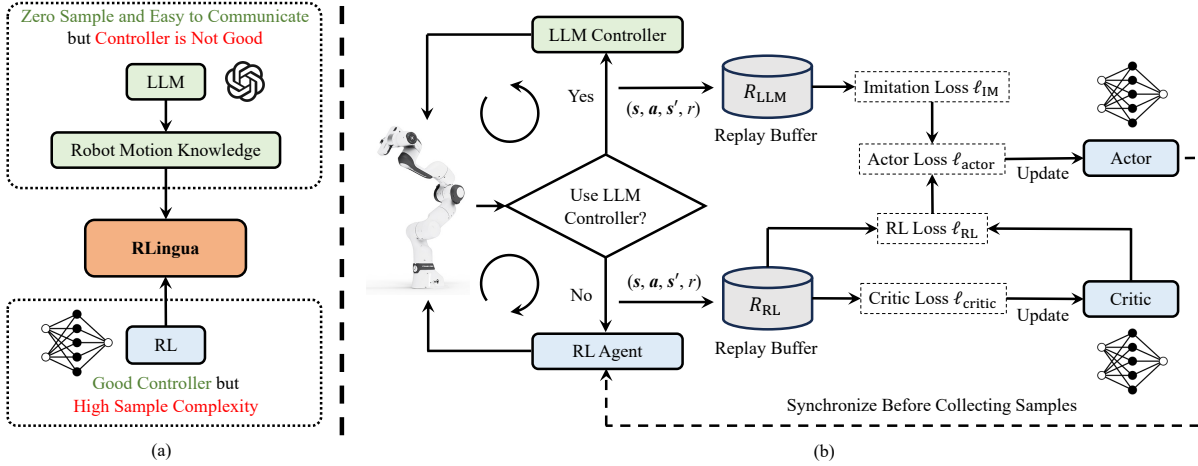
Zero Sample and Easy to Communicate but Controller is Not Good

LLM

Robot Motion Knowledge

RLingua

RL

Good Controller but High Sample Complexity

(a)

LLM Controller

Yes

$(\boldsymbol{s}, \boldsymbol{a}, \boldsymbol{s}', r)$

$R_{\mathrm{LLM}}$

Replay Buffer

Imitation Loss $\ell_{\mathrm{IM}}$

Actor Loss $\ell_{\mathrm{actor}}$

Update

Actor

Use LLM Controller?

RL Loss $\ell_{\mathrm{RL}}$

No

$(\boldsymbol{s}, \boldsymbol{a}, \boldsymbol{s}', r)$

$R_{\mathrm{RL}}$

Replay Buffer

Critic Loss $\ell_{\mathrm{critic}}$

Update

Critic

RL Agent

Synchronize Before Collecting Samples

(b)